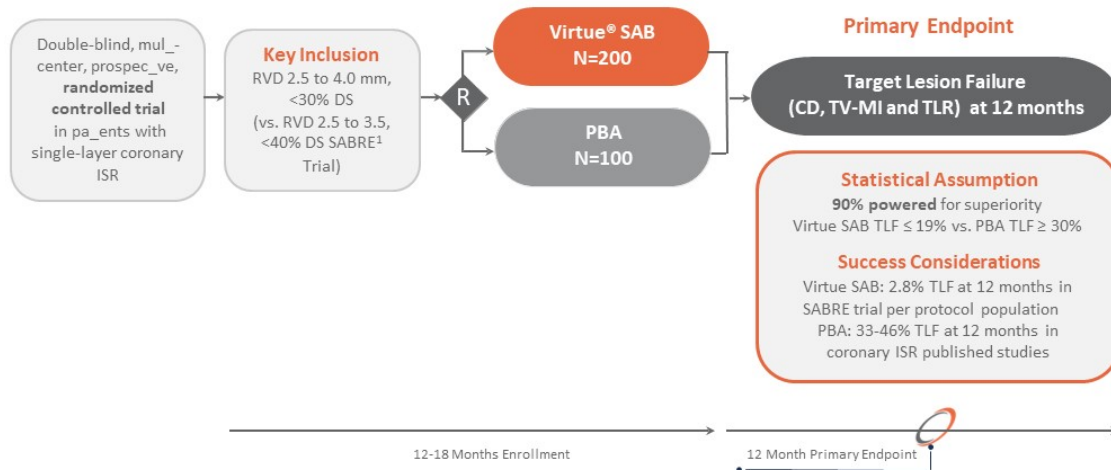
Double-blind, mul_-center, prospec_ve, **randomized controlled trial** in pa_ents with single-layer coronary ISR

Key Inclusion
RVD 2.5 to 4.0 mm, <30% DS
(vs. RVD 2.5 to 3.5, <40% DS SABRE$^1$ Trial)

R

Virtue® SAB
N=200

PBA
N=100

Primary Endpoint

Target Lesion Failure
(CD, TV-MI and TLR) at 12 months

Statistical Assumption
**90% powered** for superiority
Virtue SAB TLF ≤ 19% vs. PBA TLF ≥ 30%

Success Considerations
Virtue SAB: 2.8% TLF at 12 months in SABRE trial per protocol population
PBA: 33-46% TLF at 12 months in coronary ISR published studies

12-18 Months Enrollment

12 Month Primary Endpoint